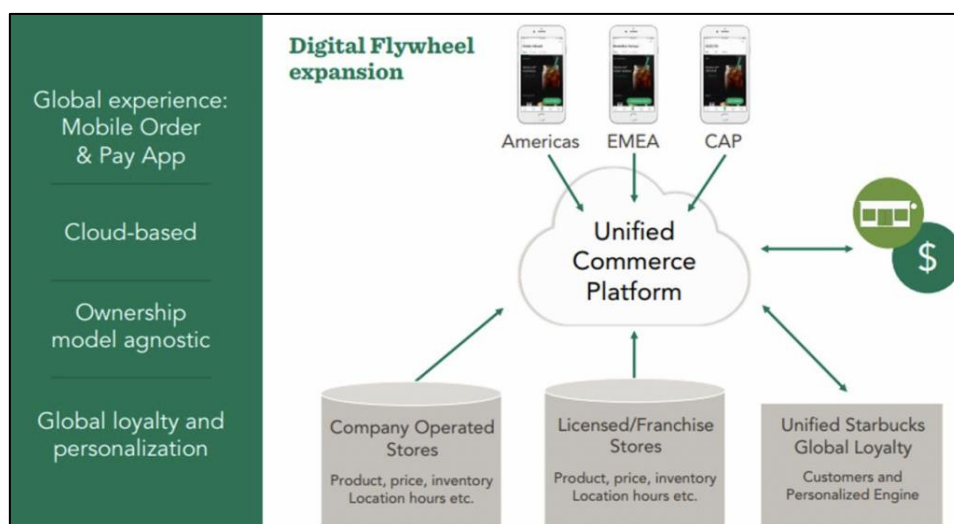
Global experience: Mobile Order & Pay App

Cloud-based

Ownership model agnostic

Global loyalty and personalization

Digital Flywheel expansion

Americas

EMEA

CAP

Unified Commerce Platform

$

Company Operated Stores

Product, price, inventory Location hours etc.

Licensed/Franchise Stores

Product, price, inventory Location hours etc.

Unified Starbucks Global Loyalty

Customers and Personalized Engine